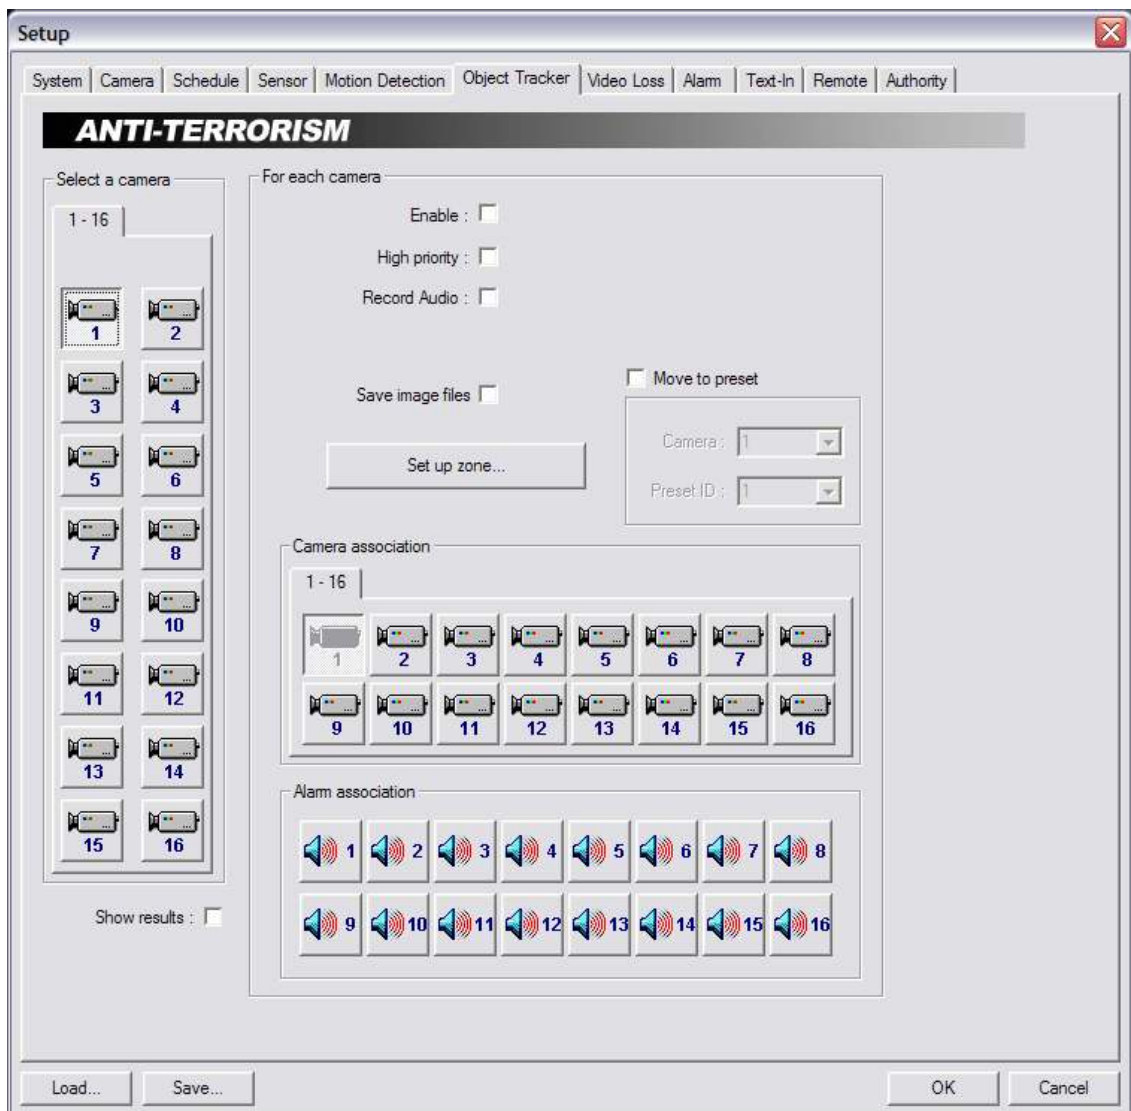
Setup

System | Camera | Schedule | Sensor | Motion Detection | Object Tracker | Video Loss | Alarm | Text-In | Remote | Authority

ANTI-TERRORISM

Select a camera

1 - 16

1 2 3 4 5 6 7 8 9 10 11 12 13 14 15 16

Show results :

For each camera

Enable :

High priority :

Record Audio :

Save image files

Set up zone...

Move to preset

Camera : 1

Preset ID : 1

Camera association

1 - 16

1 2 3 4 5 6 7 8 9 10 11 12 13 14 15 16

Alarm association

1 2 3 4 5 6 7 8 9 10 11 12 13 14 15 16

Load... Save... OK Cancel